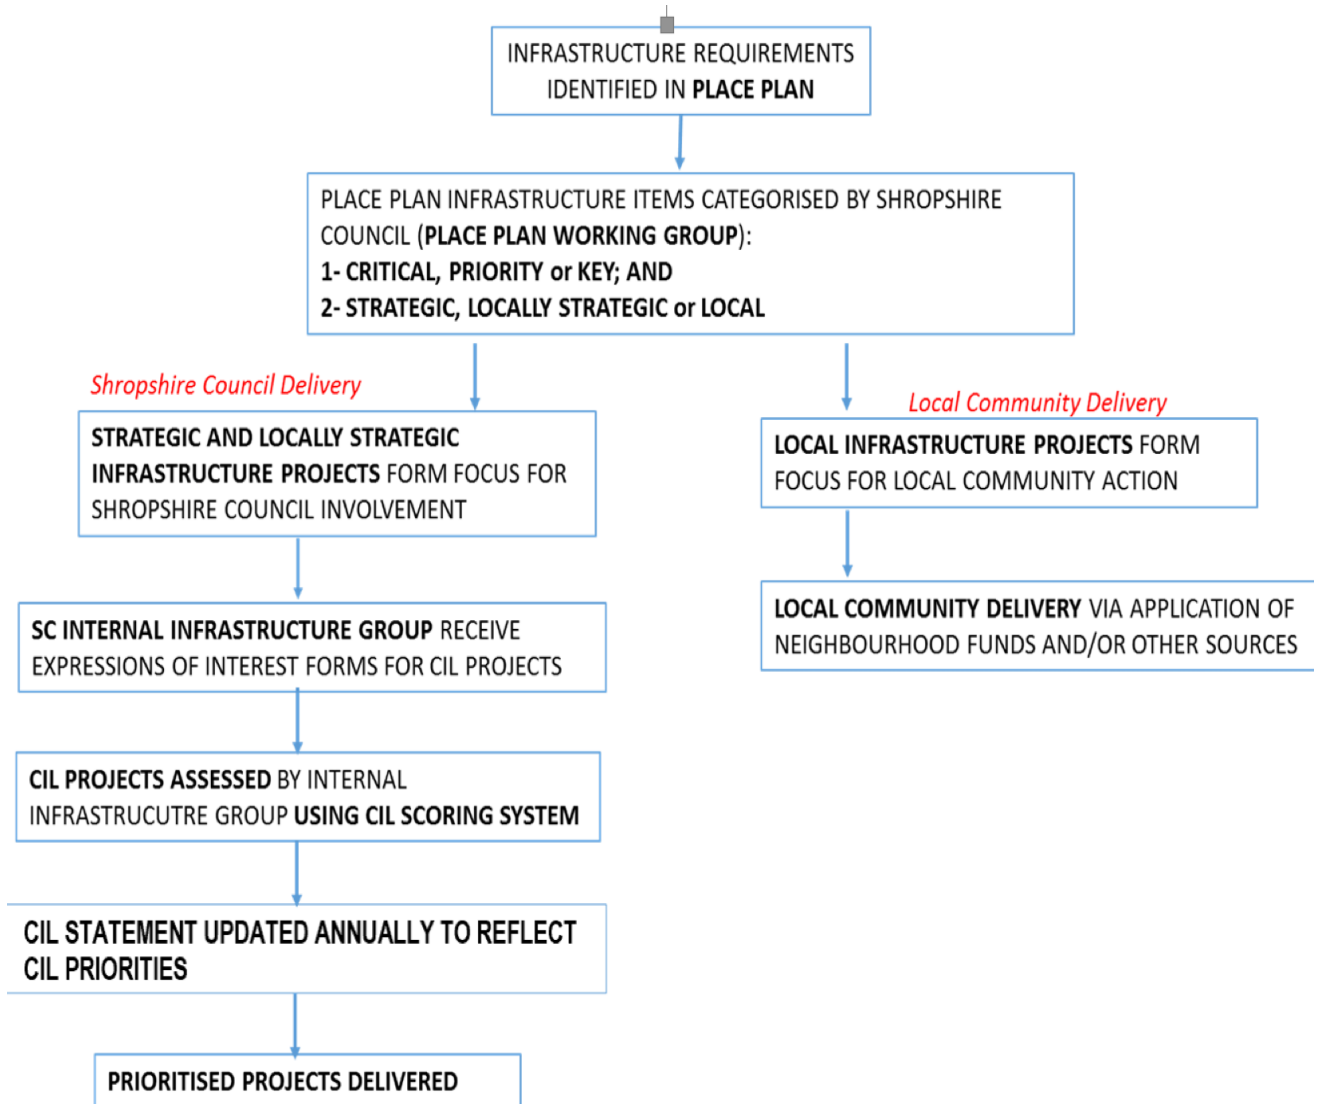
INFRASTRUCTURE REQUIREMENTS IDENTIFIED IN PLACE PLAN

PLACE PLAN INFRASTRUCTURE ITEMS CATEGORISED BY SHROPSHIRE COUNCIL (PLACE PLAN WORKING GROUP):
1- CRITICAL, PRIORITY or KEY; AND
2- STRATEGIC, LOCALLY STRATEGIC or LOCAL

Shropshire Council Delivery

STRATEGIC AND LOCALLY STRATEGIC INFRASTRUCTURE PROJECTS FORM FOCUS FOR SHROPSHIRE COUNCIL INVOLVEMENT

SC INTERNAL INFRASTRUCTURE GROUP RECEIVE EXPRESSIONS OF INTEREST FORMS FOR CIL PROJECTS

CIL PROJECTS ASSESSED BY INTERNAL INFRASTRUCUTRE GROUP USING CIL SCORING SYSTEM

CIL STATEMENT UPDATED ANNUALLY TO REFLECT CIL PRIORITIES

PRIORITISED PROJECTS DELIVERED

Local Community Delivery

LOCAL INFRASTRUCTURE PROJECTS FORM FOCUS FOR LOCAL COMMUNITY ACTION

LOCAL COMMUNITY DELIVERY VIA APPLICATION OF NEIGHBOURHOOD FUNDS AND/OR OTHER SOURCES